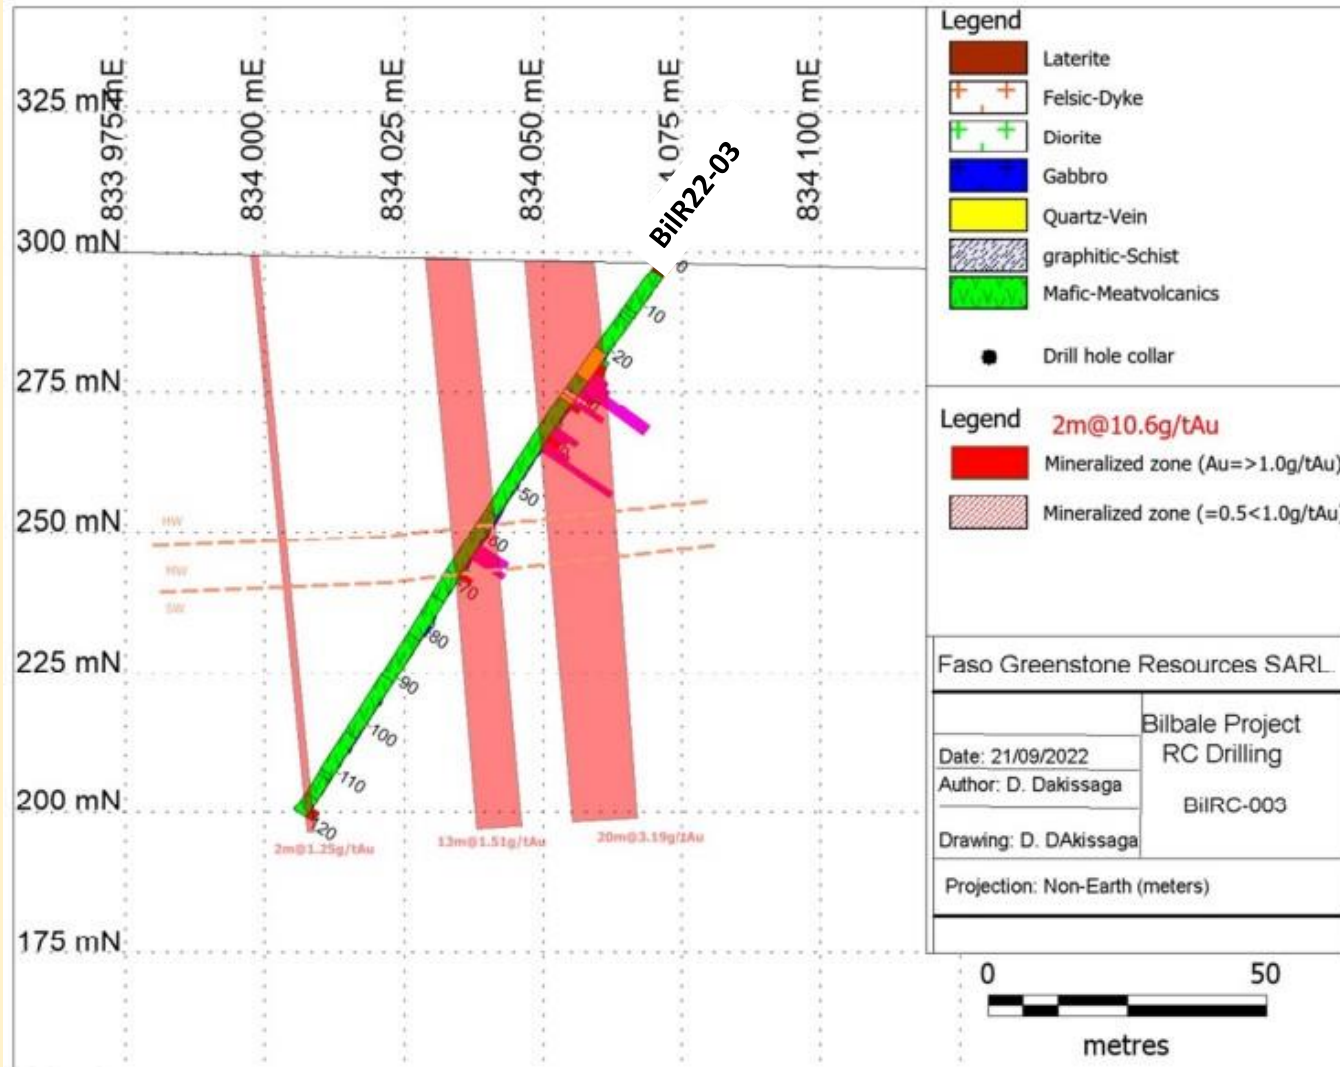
325 mN
300 mN
275 mN
250 mN
225 mN
200 mN
175 mN

833 975 mE
834 000 mE
834 025 mE
834 050 mE
834 075 mE
834 100 mE

BilR22-03

0
10
20
50
60
70
80
90
100
110
120

HW
HW
SW

2m@1.25g/tAu
13m@1.51g/tAu
20m@3.19g/tAu

Legend
Laterite
Felsic-Dyke
Diorite
Gabbro
Quartz-Vein
graphitic-Schist
Mafic-Meatvolcanics
Drill hole collar

Legend 2m@10.6g/tAu
Mineralized zone (Au=>1.0g/tAu)
Mineralized zone (=0.5<1.0g/tAu)

Faso Greenstone Resources SARL
Bilbale Project RC Drilling
Date: 21/09/2022
Author: D. Dakissaga
BilRC-003
Drawing: D. DAkissaga
Projection: Non-Earth (meters)

0
50
metres